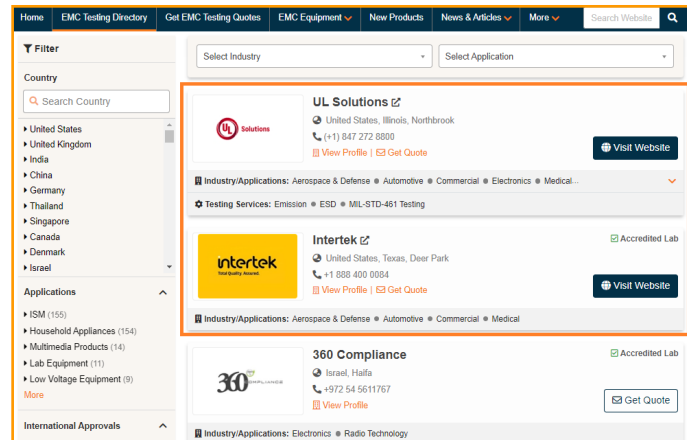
Home | EMC Testing Directory | Get EMC Testing Quotes | EMC Equipment | New Products | News & Articles | More | Search Website

Filter

Country

Search Country

United States
United Kingdom
India
China
Germany
Thailand
Singapore
Canada
Denmark
Israel

Applications

ISM (155)
Household Appliances (154)
Multimedia Products (14)
Lab Equipment (11)
Low Voltage Equipment (9)
More

International Approvals

Select Industry

Select Application

UL Solutions

UL Solutions
United States, Illinois, Northbrook
(+1) 847 272 8800
View Profile | Get Quote
Visit Website

Industry/Applications: Aerospace & Defense • Automotive • Commercial • Electronics • Medical...

Testing Services: Emission • ESD • MIL-STD-461 Testing

intertek
Total Quality. Assured.

Intertek
Accredited Lab
United States, Texas, Deer Park
+1 888 400 0084
View Profile | Get Quote
Visit Website

Industry/Applications: Aerospace & Defense • Automotive • Commercial • Medical

360 COMPLIANCE

360 Compliance
Accredited Lab
Israel, Haifa
+972 54 5611767
View Profile
Get Quote

Industry/Applications: Electronics • Radio Technology